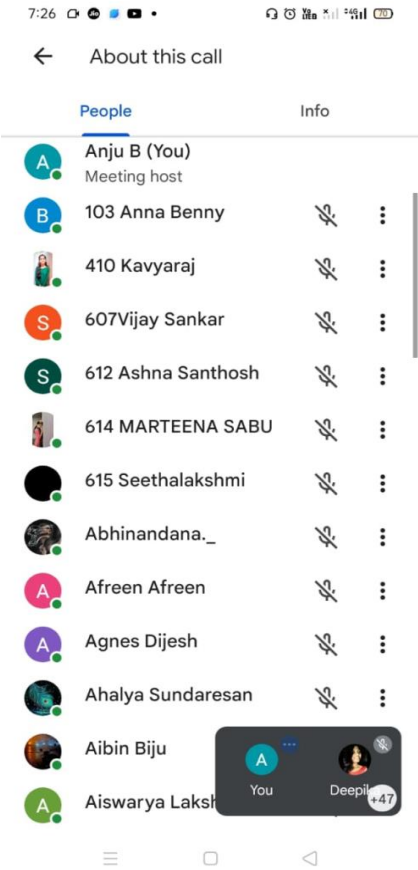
7:26 70

About this call

People

Info

A Anju B (You)
Meeting host

B 103 Anna Benny

410 Kavyaraj

S 607Vijay Sankar

S 612 Ashna Santhosh

614 MARTEENA SABU

615 Seethalakshmi

Abhinandana._

A Afreen Afreen

A Agnes Dijesh

Ahalya Sundaresan

Aibin Biju

A Aiswarya Laksh

A You

Deepil

+47